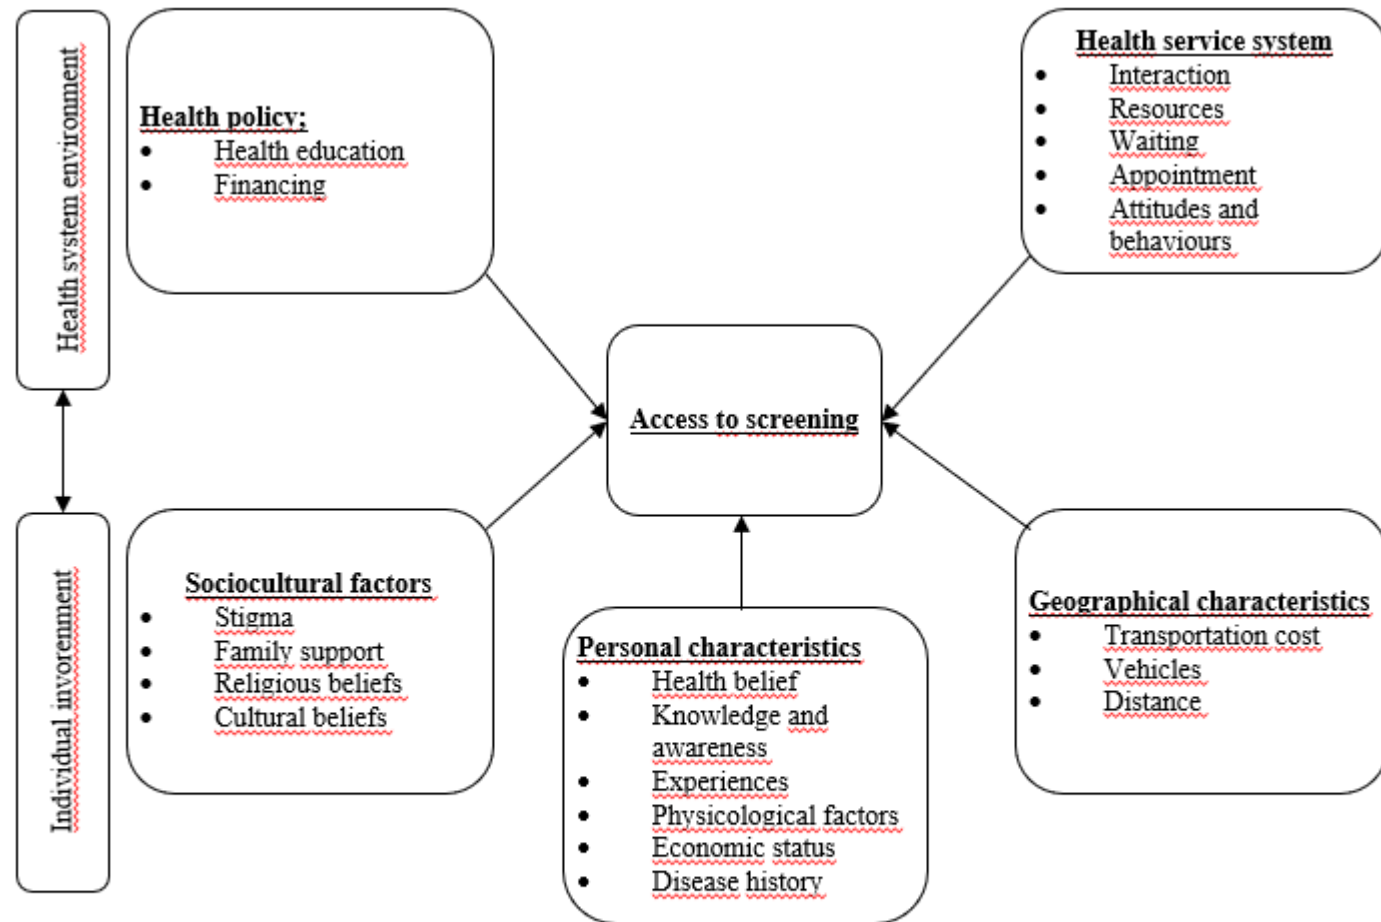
Health system environment

Health policy;
- Health education
- Financing

Health service system
- Interaction
- Resources
- Waiting
- Appointment
- Attitudes and behaviours

Access to screening

Individual invorenment

Sociocultural factors
- Stigma
- Family support
- Religious beliefs
- Cultural beliefs

Personal characteristics
- Health belief
- Knowledge and awareness
- Experiences
- Physicological factors
- Economic status
- Disease history

Geographical characteristics
- Transportation cost
- Vehicles
- Distance